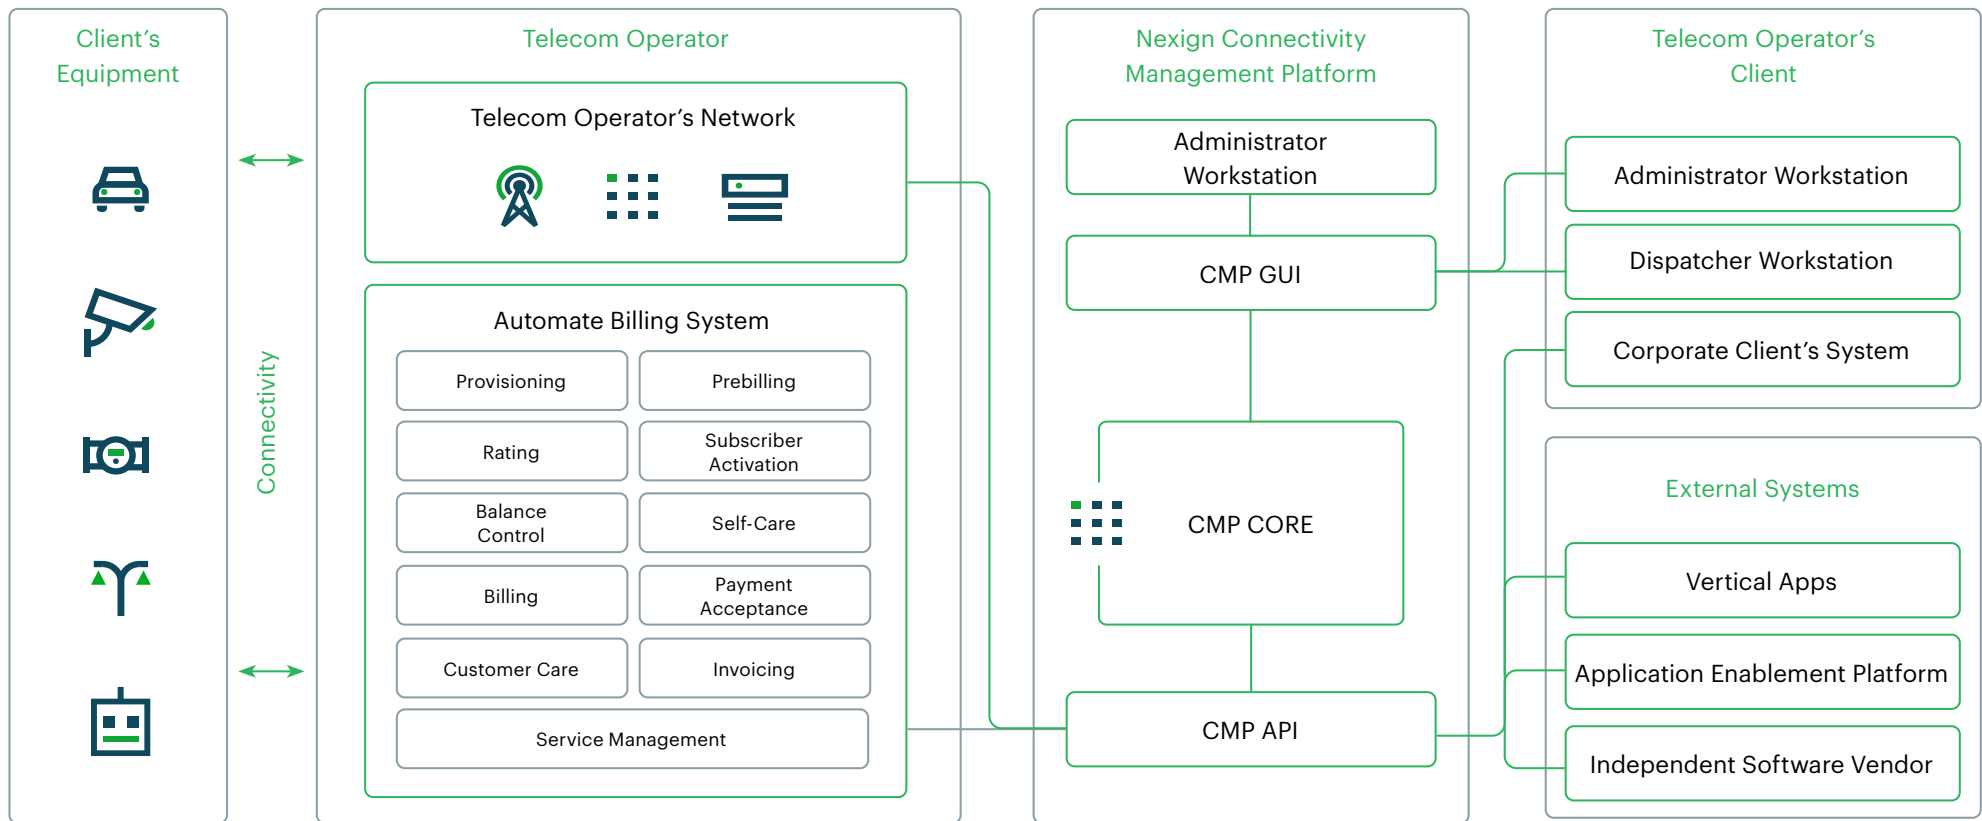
Client's Equipment

Connectivity

Telecom Operator

Telecom Operator's Network

Automate Billing System

| Provisioning | Prebilling |
|---|---|
| Rating | Subscriber Activation |
| Balance Control | Self-Care |
| Billing | Payment Acceptance |
| Customer Care | Invoicing |

Service Management

Nexign Connectivity Management Platform

Administrator Workstation

CMP GUI

CMP CORE

CMP API

Telecom Operator's Client

Administrator Workstation

Dispatcher Workstation

Corporate Client's System

External Systems

Vertical Apps

Application Enablement Platform

Independent Software Vendor